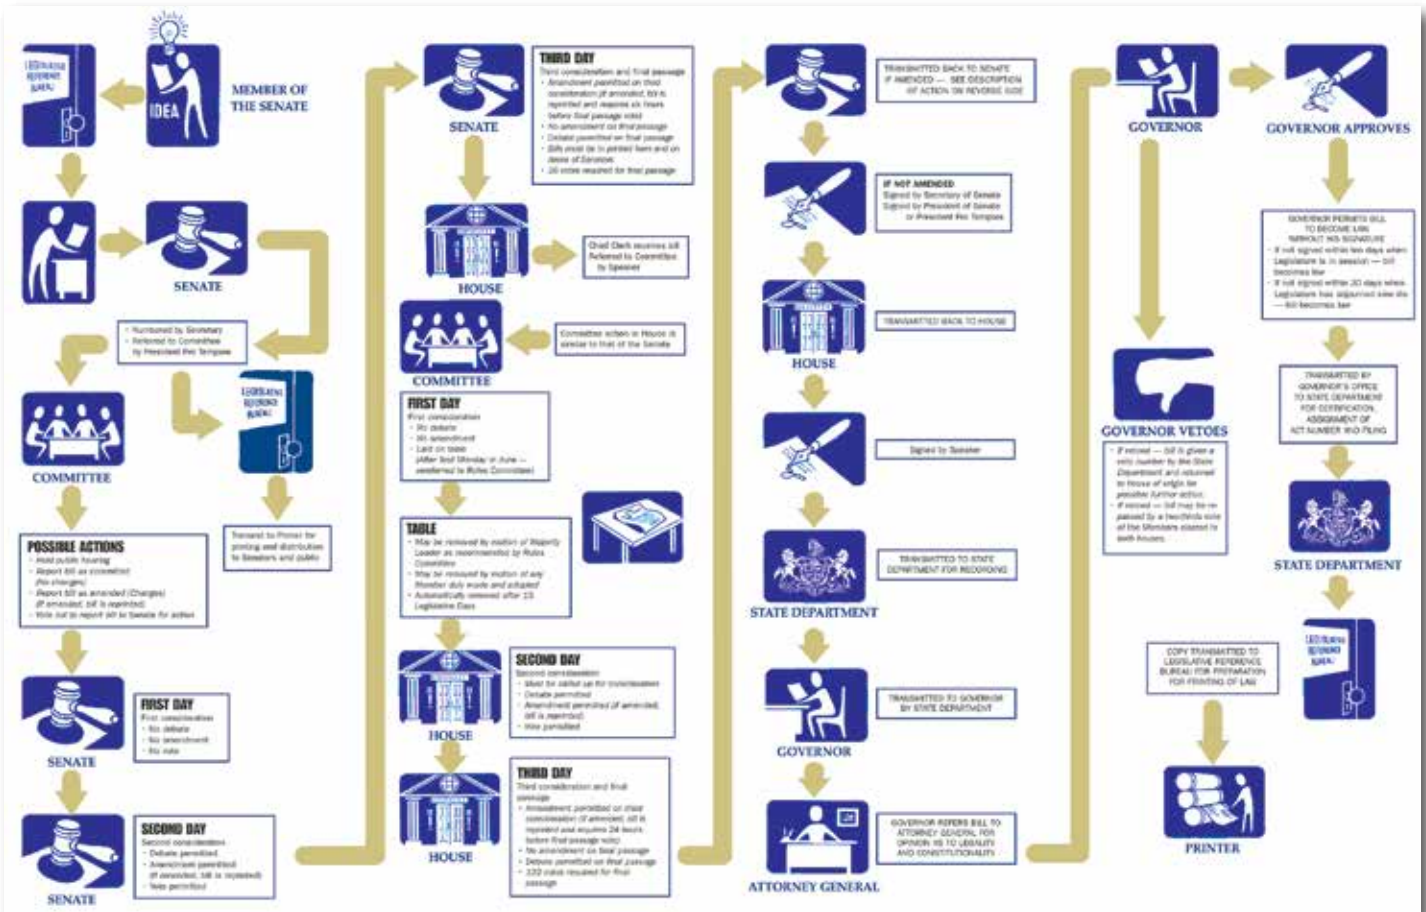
LEGISLATIVE REFERENCE BUREAU

IDEA

MEMBER OF THE SENATE

SENATE

• Numbered by Secretary
• Referred to Committee by President Pro Tempore

COMMITTEE

LEGISLATIVE REFERENCE BUREAU

Transmit to Printer for printing and distribution to Senators and public

POSSIBLE ACTIONS
• Hold public hearing
• Report bill as committed (No changes)
• Report bill as amended (Changes) (If amended, bill is reprinted)
• Vote not to report bill to Senate for action

SENATE

FIRST DAY
First consideration
• No debate
• No amendment
• No vote

SENATE

SECOND DAY
Second consideration
• Debate permitted
• Amendment permitted (If amended, bill is reprinted)
• Vote permitted

SENATE

SENATE

THIRD DAY
Third consideration and final passage
• Amendment permitted on third consideration (if amended, bill is reprinted and requires six hours before final passage vote)
• No amendment on final passage
• Debate permitted on final passage
• Bills must be in printed form and on desks of Senators
• 26 votes required for final passage

HOUSE

Chief Clerk receives bill
Referred to Committee by Speaker

COMMITTEE

Committee action in House is similar to that of the Senate

FIRST DAY
First consideration
• No debate
• No amendment
• Laid on table
(After first Monday in June — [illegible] to Rules Committee)

TABLE
• May be removed by motion of Majority Leader as recommended by Rules Committee
• May be removed by motion of any Member duly made and adopted
• Automatically removed after 15 Legislative Days

HOUSE

SECOND DAY
Second consideration
• Must be called up for consideration
• Debate permitted
• Amendment permitted (if amended, bill is reprinted)
• Vote permitted

HOUSE

THIRD DAY
Third consideration and final passage
• Amendment permitted on third consideration (if amended, bill is reprinted and requires 24 hours before final passage vote)
• No amendment on final passage
• Debate permitted on final passage
• 102 votes required for final passage

TRANSMITTED BACK TO SENATE
IF AMENDED — SEE DESCRIPTION OF ACTION ON REVERSE SIDE

IF NOT AMENDED
Signed by Secretary of Senate
Signed by President of Senate or President Pro Tempore

HOUSE

TRANSMITTED BACK TO HOUSE

Signed by Speaker

STATE DEPARTMENT

TRANSMITTED TO STATE DEPARTMENT FOR RECORDING

GOVERNOR

TRANSMITTED TO GOVERNOR BY STATE DEPARTMENT

ATTORNEY GENERAL

GOVERNOR REFERS BILL TO ATTORNEY GENERAL FOR OPINION AS TO LEGALITY AND CONSTITUTIONALITY

GOVERNOR

GOVERNOR VETOES
• If vetoed — bill is given a veto number by the State Department and returned to house of origin for possible further action.
• If vetoed — bill may be re-passed by a two-thirds vote of the Members elected to both houses.

GOVERNOR APPROVES

GOVERNOR PERMITS BILL TO BECOME LAW WITHOUT HIS SIGNATURE
• If not signed within ten days when Legislature is in session — bill becomes law
• If not signed within 30 days when Legislature has adjourned sine die — bill becomes law

TRANSMITTED BY GOVERNOR'S OFFICE TO STATE DEPARTMENT FOR CERTIFICATION, ASSIGNMENT OF ACT NUMBER AND FILING

STATE DEPARTMENT

LEGISLATIVE REFERENCE BUREAU

COPY TRANSMITTED TO LEGISLATIVE REFERENCE BUREAU FOR PREPARATION FOR PRINTING OF LAW

PRINTER